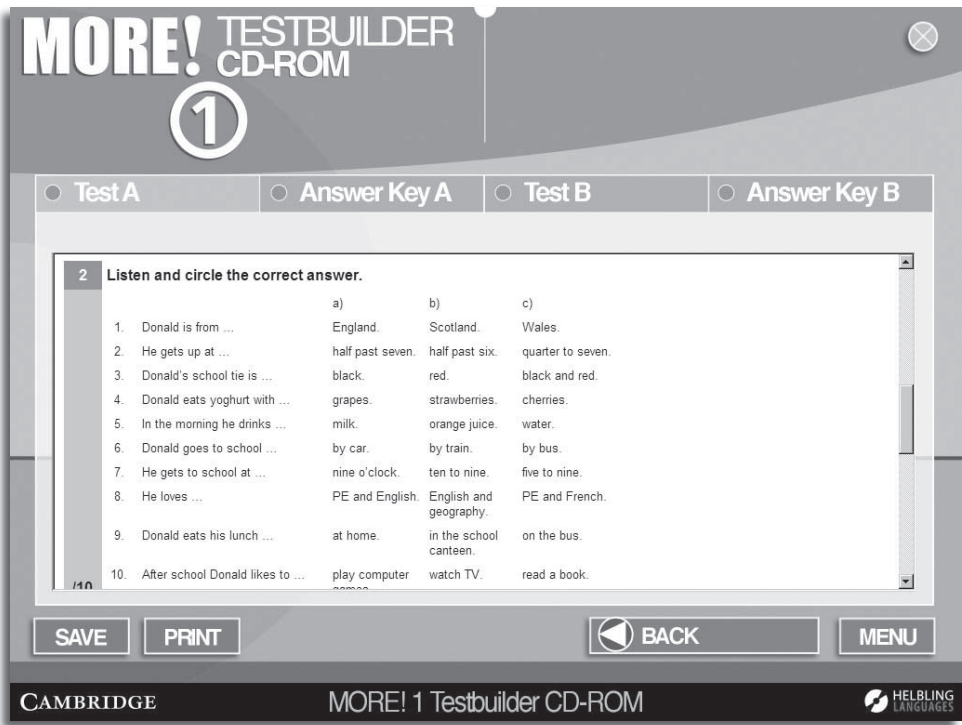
MORE! TESTBUILDER CD-ROM
1

Test A | Answer Key A | Test B | Answer Key B

2 Listen and circle the correct answer.

| | | a) | b) | c) |
|---|---|---|---|---|
| 1. | Donald is from ... | England. | Scotland. | Wales. |
| 2. | He gets up at ... | half past seven. | half past six. | quarter to seven. |
| 3. | Donald's school tie is ... | black. | red. | black and red. |
| 4. | Donald eats yoghurt with ... | grapes. | strawberries. | cherries. |
| 5. | In the morning he drinks ... | milk. | orange juice. | water. |
| 6. | Donald goes to school ... | by car. | by train. | by bus. |
| 7. | He gets to school at ... | nine o'clock. | ten to nine. | five to nine. |
| 8. | He loves ... | PE and English. | English and geography. | PE and French. |
| 9. | Donald eats his lunch ... | at home. | in the school canteen. | on the bus. |
| 10. | After school Donald likes to ... | play computer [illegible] | watch TV. | read a book. |

/10

SAVE PRINT BACK MENU

CAMBRIDGE MORE! 1 Testbuilder CD-ROM HELBLING LANGUAGES